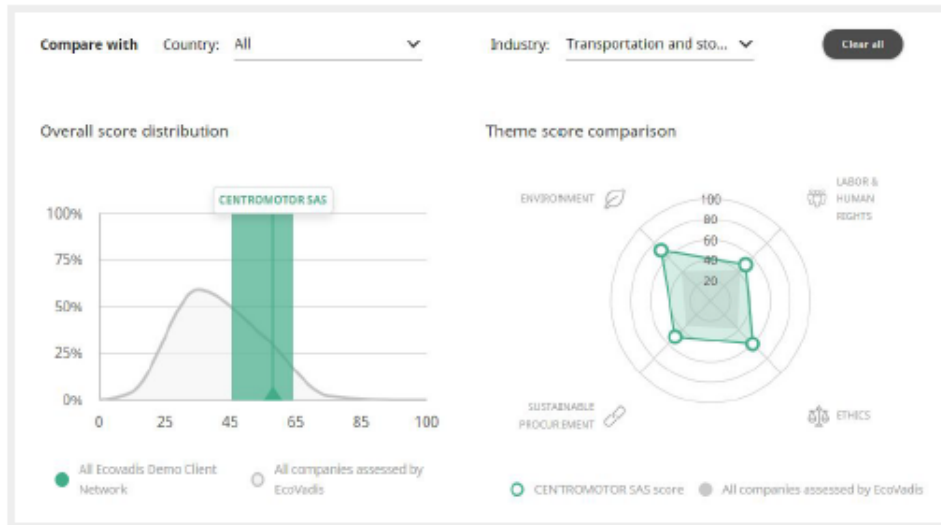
Compare with Country: All

Industry: Transportation and sto...

Clear all

Overall score distribution

CENTROMOTOR SAS

100%
75%
50%
25%
0%

0 25 45 65 85 100

All Ecovadis Demo Client Network

All companies assessed by EcoVadis

Theme score comparison

ENVIRONMENT

LABOR & HUMAN RIGHTS

100
80
60
40
20

SUSTAINABLE PROCUREMENT

ETHICS

CENTROMOTOR SAS score

All companies assessed by EcoVadis